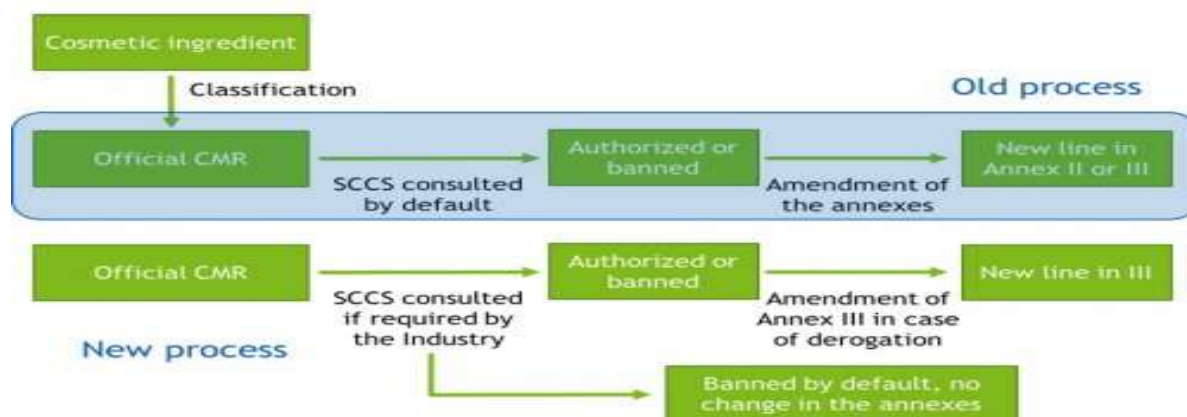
Cosmetic ingredient

Classification

Old process

Official CMR

SCCS consulted by default

Authorized or banned

Amendment of the annexes

New line in Annex II or III

Official CMR

SCCS consulted if required by the Industry

Authorized or banned

Amendment of Annex III in case of derogation

New line in III

New process

Banned by default, no change in the annexes